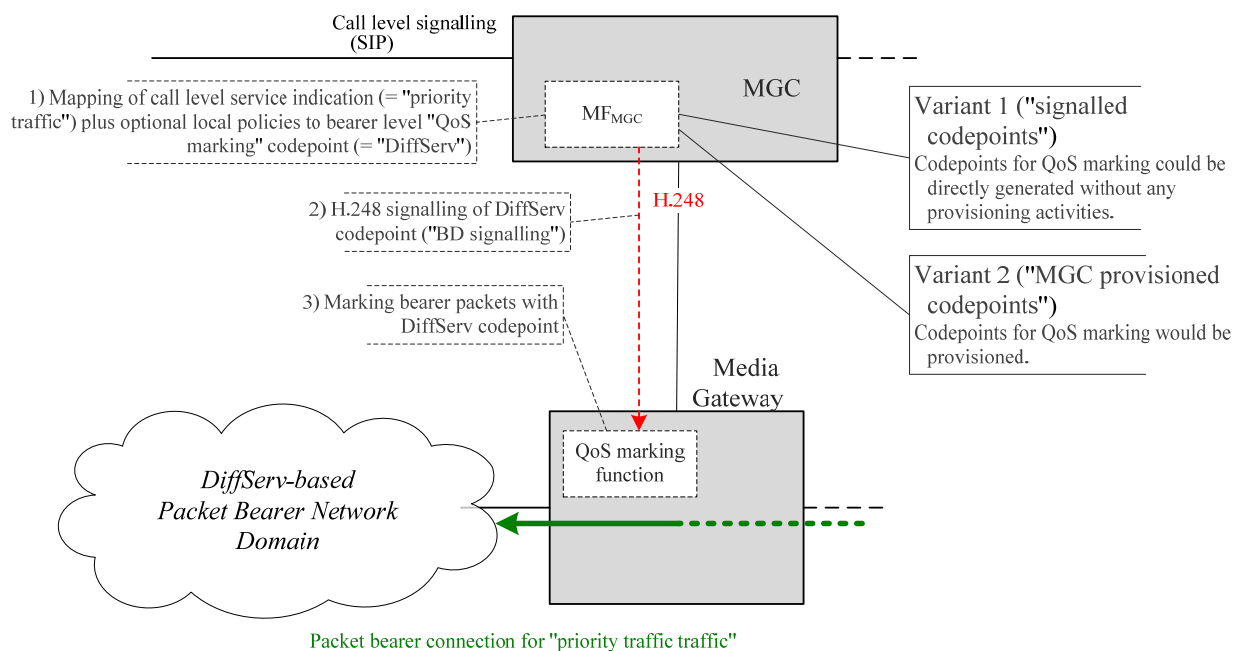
Call level signalling (SIP)

MGC

$MF_{MGC}$

1) Mapping of call level service indication (= "priority traffic") plus optional local policies to bearer level "QoS marking" codepoint (= "DiffServ")

Variant 1 ("signalled codepoints")
Codepoints for QoS marking could be directly generated without any provisioning activities.

H.248

2) H.248 signalling of DiffServ codepoint ("BD signalling")

Variant 2 ("MGC provisioned codepoints")
Codepoints for QoS marking would be provisioned.

3) Marking bearer packets with DiffServ codepoint

Media Gateway

QoS marking function

DiffServ-based Packet Bearer Network Domain

Packet bearer connection for "priority traffic traffic"